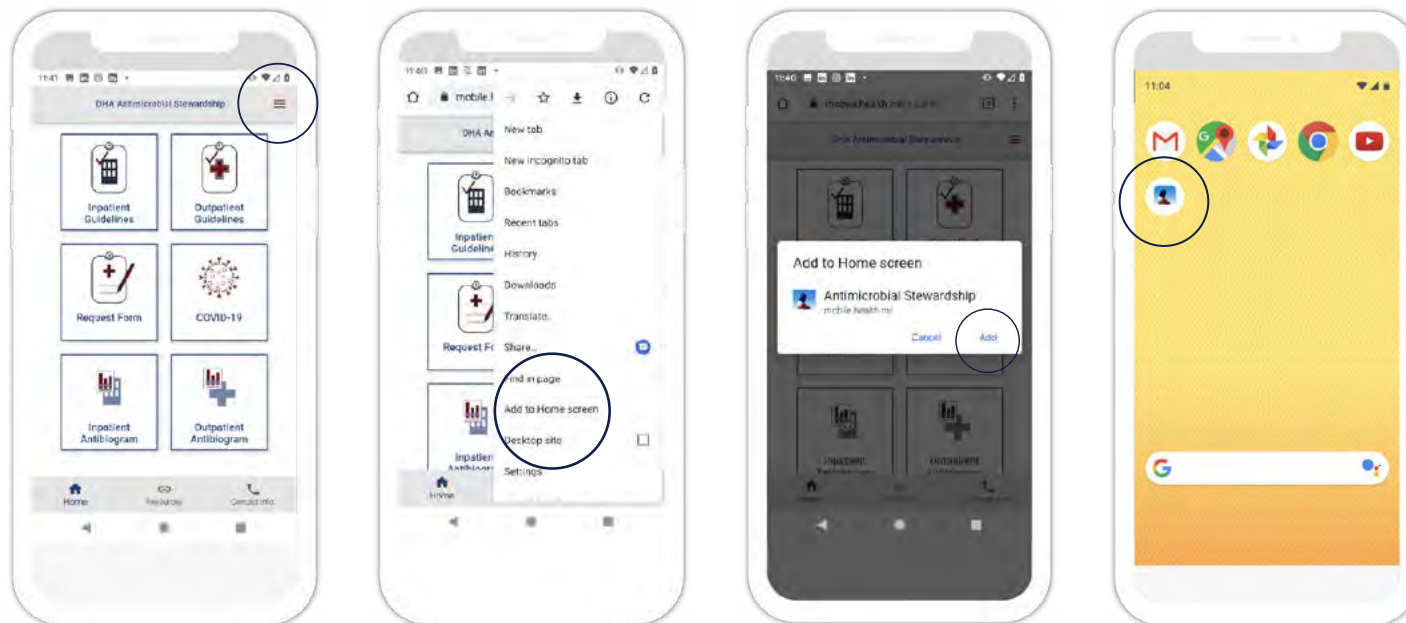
11:41

DHA Antimicrobial Stewardship

Inpatient Guidelines

Outpatient Guidelines

Request Form

COVID-19

Inpatient Antibiogram

Outpatient Antibiogram

Home

Resources

Contact Info

11:40

mobile.h

DHA An

Inpatient Guideline

Request Fo

Inpatien Antibiogr

Home

New tab

New incognito tab

Bookmarks

Recent tabs

History

Downloads

Translate...

Share...

Find in page

Add to Home screen

Desktop site

Settings

11:40

mobile.health.mil

DHA Antimicrobial Stewardship

Add to Home screen

Antimicrobial Stewardship

mobile.health.mil

Cancel

Add

11:04